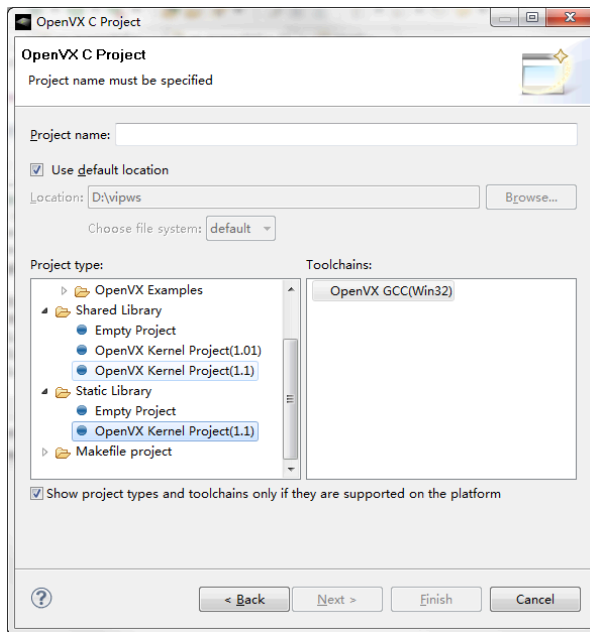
OpenVX C Project

OpenVX C Project

Project name must be specified

Project name:

Use default location

Location: D:\vipws

Browse...

Choose file system: default

Project type:

OpenVX Examples

Shared Library

Empty Project

OpenVX Kernel Project(1.01)

OpenVX Kernel Project(1.1)

Static Library

Empty Project

OpenVX Kernel Project(1.1)

Makefile project

Toolchains:

OpenVX GCC(Win32)

Show project types and toolchains only if they are supported on the platform

?

< Back

Next >

Finish

Cancel